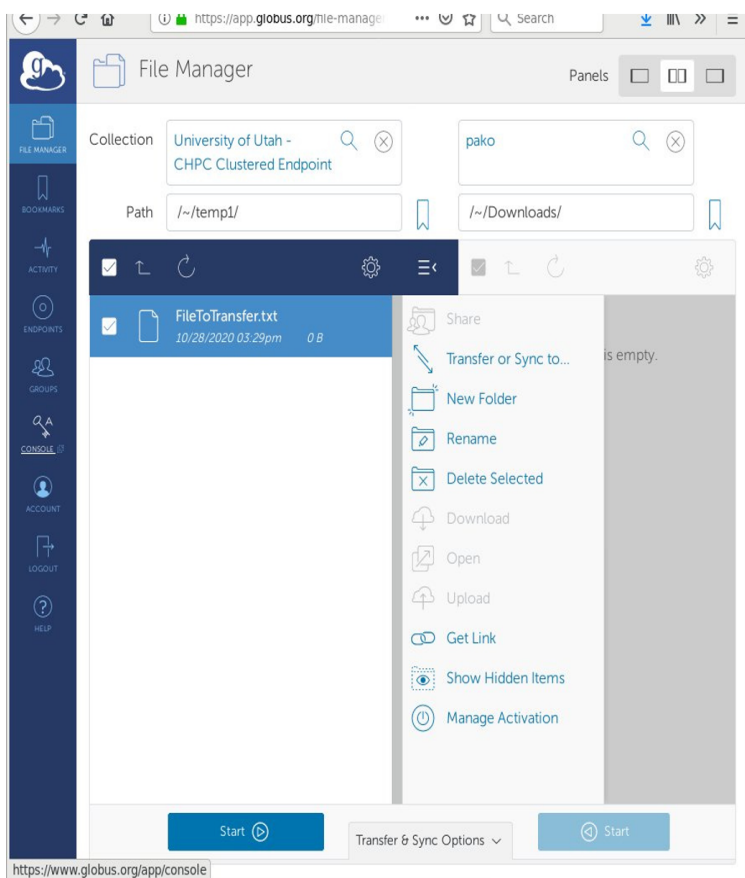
https://app.globus.org/file-manage

Search

File Manager

Panels

FILE MANAGER

BOOKMARKS

ACTIVITY

ENDPOINTS

GROUPS

CONSOLE

ACCOUNT

LOGOUT

HELP

Collection

University of Utah - CHPC Clustered Endpoint

pako

Path

/~/temp1/

/~/Downloads/

FileToTransfer.txt
10/28/2020 03:29pm 0 B

Share

Transfer or Sync to...

New Folder

Rename

Delete Selected

Download

Open

Upload

Get Link

Show Hidden Items

Manage Activation

is empty.

Start

Transfer & Sync Options

Start

https://www.globus.org/app/console